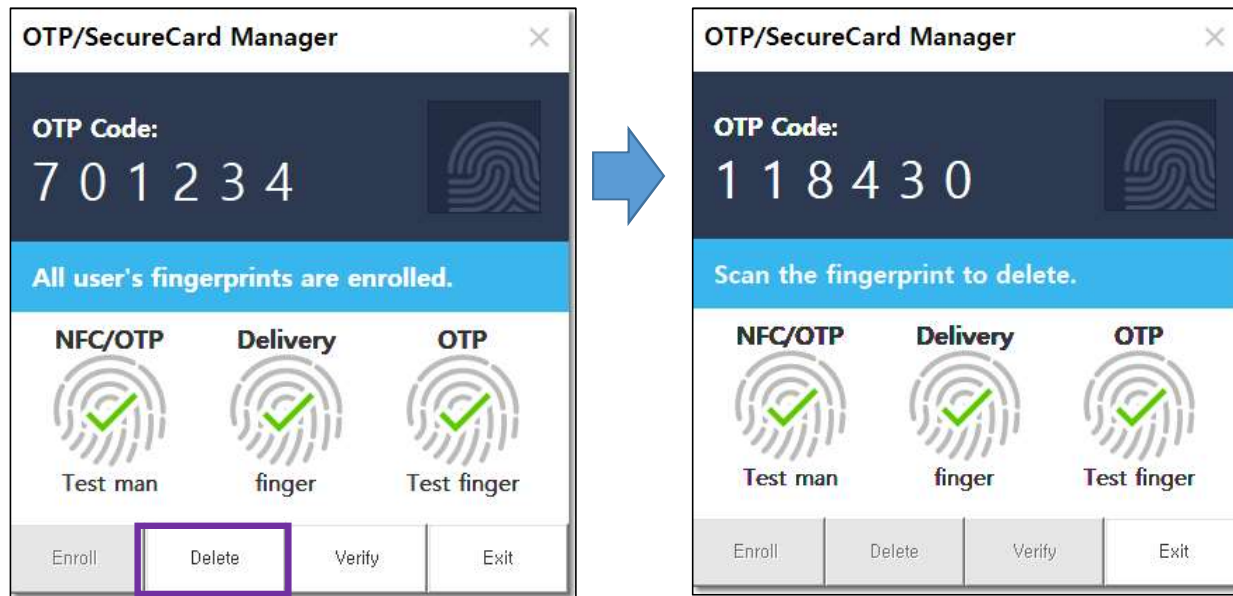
OTP/SecureCard Manager

OTP Code:
7 0 1 2 3 4

All user's fingerprints are enrolled.

NFC/OTP
Test man

Delivery
finger

OTP
Test finger

Enroll
Delete
Verify
Exit

OTP/SecureCard Manager

OTP Code:
1 1 8 4 3 0

Scan the fingerprint to delete.

NFC/OTP
Test man

Delivery
finger

OTP
Test finger

Enroll
Delete
Verify
Exit